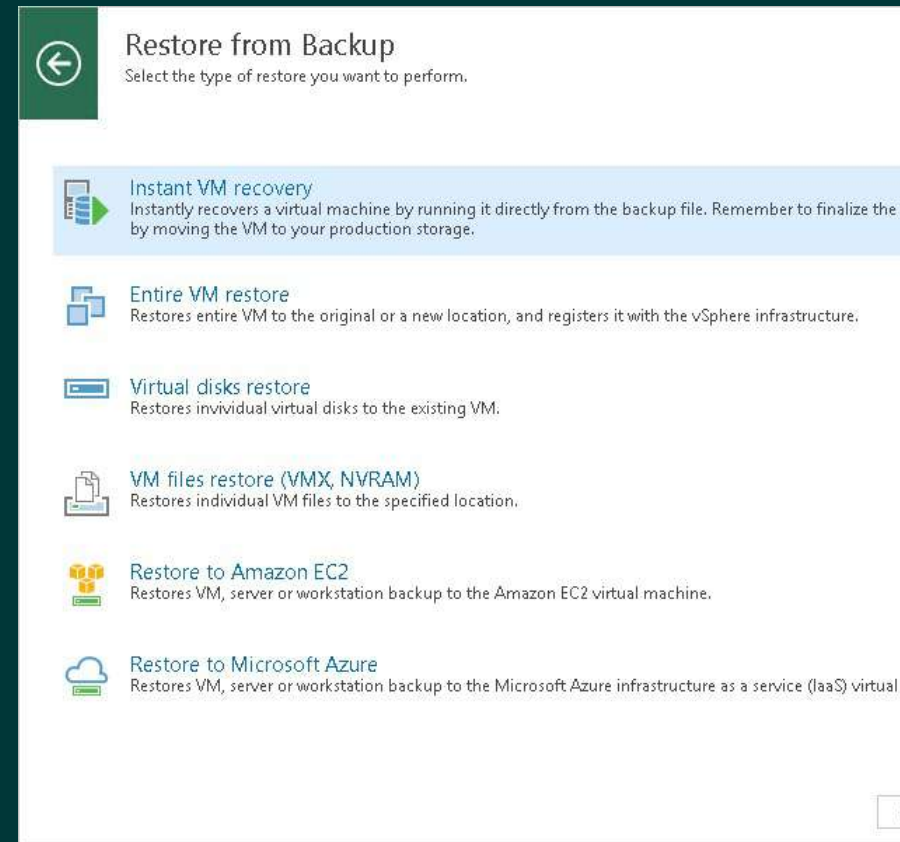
Restore from Backup
Select the type of restore you want to perform.

Instant VM recovery
Instantly recovers a virtual machine by running it directly from the backup file. Remember to finalize the by moving the VM to your production storage.

Entire VM restore
Restores entire VM to the original or a new location, and registers it with the vSphere infrastructure.

Virtual disks restore
Restores invividual virtual disks to the existing VM.

VM files restore (VMX, NVRAM)
Restores individual VM files to the specified location.

Restore to Amazon EC2
Restores VM, server or workstation backup to the Amazon EC2 virtual machine.

Restore to Microsoft Azure
Restores VM, server or workstation backup to the Microsoft Azure infrastructure as a service (IaaS) virtual